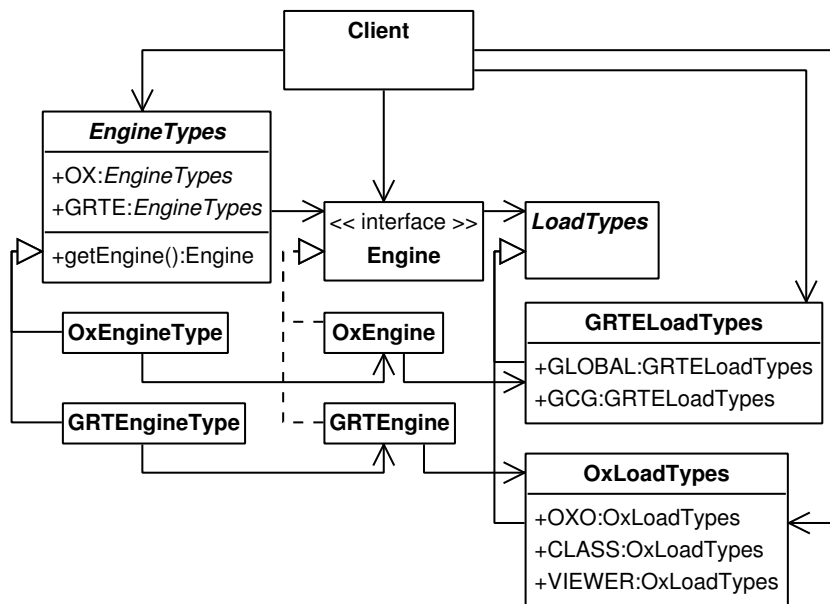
Client

EngineTypes

+OX:EngineTypes
+GRTE:EngineTypes

+getEngine():Engine

<< interface >>
Engine

LoadTypes

OxEngineType

OxEngine

GRTELoadTypes

+GLOBAL:GRTELoadTypes
+GCG:GRTELoadTypes

GRTEngineType

GRTEngine

OxLoadTypes

+OXO:OxLoadTypes
+CLASS:OxLoadTypes
+VIEWER:OxLoadTypes